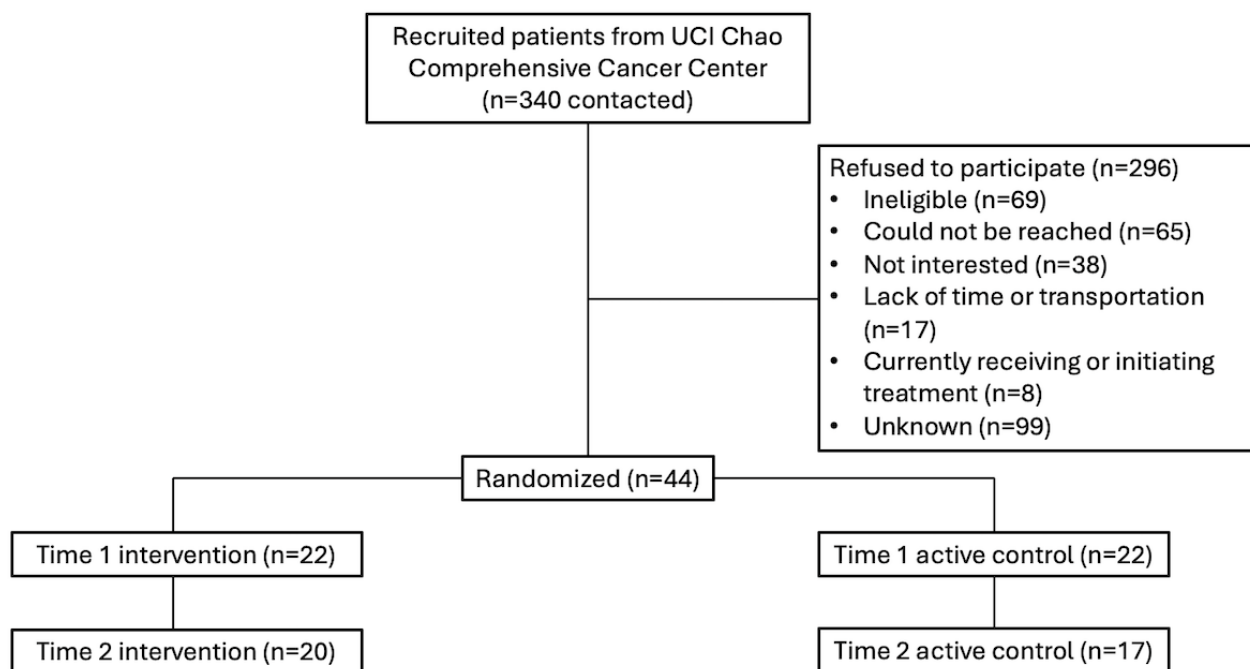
Recruited patients from UCI Chao Comprehensive Cancer Center (n=340 contacted)

Refused to participate (n=296)
• Ineligible (n=69)
• Could not be reached (n=65)
• Not interested (n=38)
• Lack of time or transportation (n=17)
• Currently receiving or initiating treatment (n=8)
• Unknown (n=99)

Randomized (n=44)

Time 1 intervention (n=22)

Time 1 active control (n=22)

Time 2 intervention (n=20)

Time 2 active control (n=17)